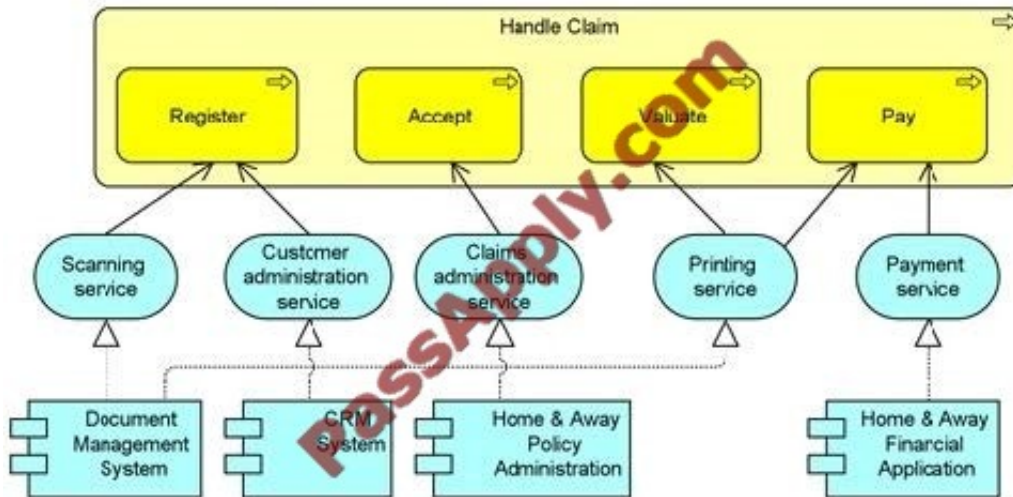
Handle Claim

Register

Accept

Valuate

Pay

Scanning service

Customer administration service

Claims administration service

Printing service

Payment service

Document Management System

CRM System

Home & Away Policy Administration

Home & Away Financial Application

PassApply.com